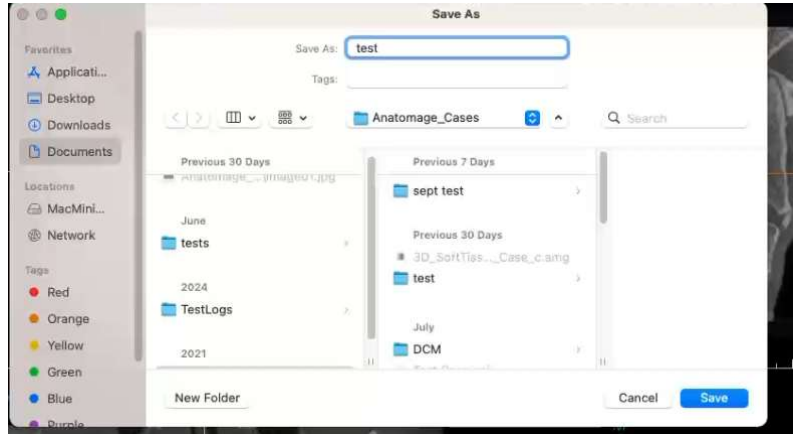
Save As

Favorites
Applicati...
Desktop
Downloads
Documents

Locations
MacMini...
Network

Tags
Red
Orange
Yellow
Green
Blue
Purple

Save As: test
Tags:

Anatomage_Cases

Search

Previous 30 Days
Anatomage_...image01.jpg

June
tests

2024
TestLogs

2021

Previous 7 Days
sept test

Previous 30 Days
3D_SoftTiss..._Case_c.amg
test

July
DCM

New Folder

Cancel
Save